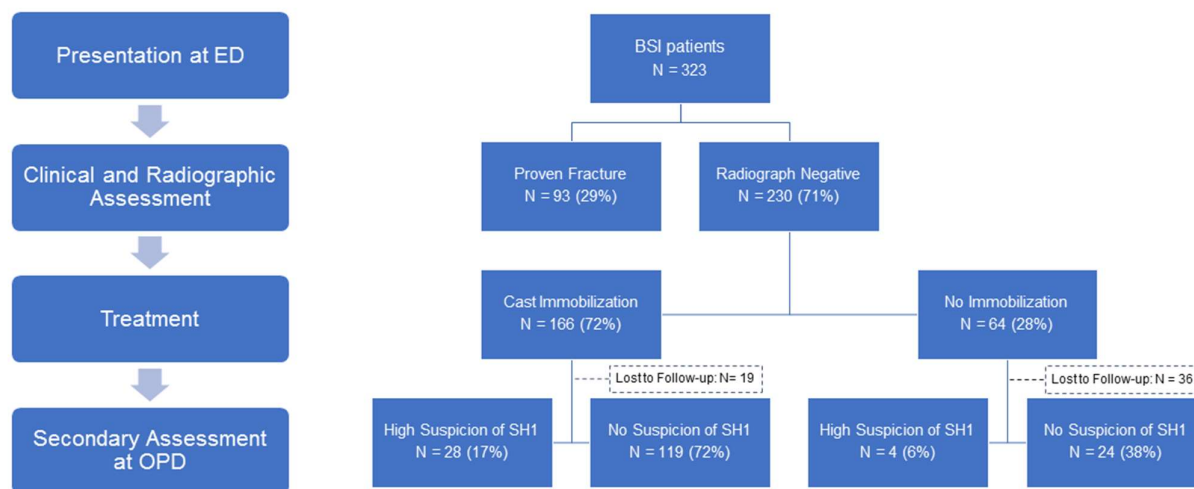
Presentation at ED

Clinical and Radiographic Assessment

Treatment

Secondary Assessment at OPD

BSI patients
N = 323

Proven Fracture
N = 93 (29%)

Radiograph Negative
N = 230 (71%)

Cast Immobilization
N = 166 (72%)

No Immobilization
N = 64 (28%)

Lost to Follow-up: N= 19

Lost to Follow-up: N = 36

High Suspicion of SH1
N = 28 (17%)

No Suspicion of SH1
N = 119 (72%)

High Suspicion of SH1
N = 4 (6%)

No Suspicion of SH1
N = 24 (38%)